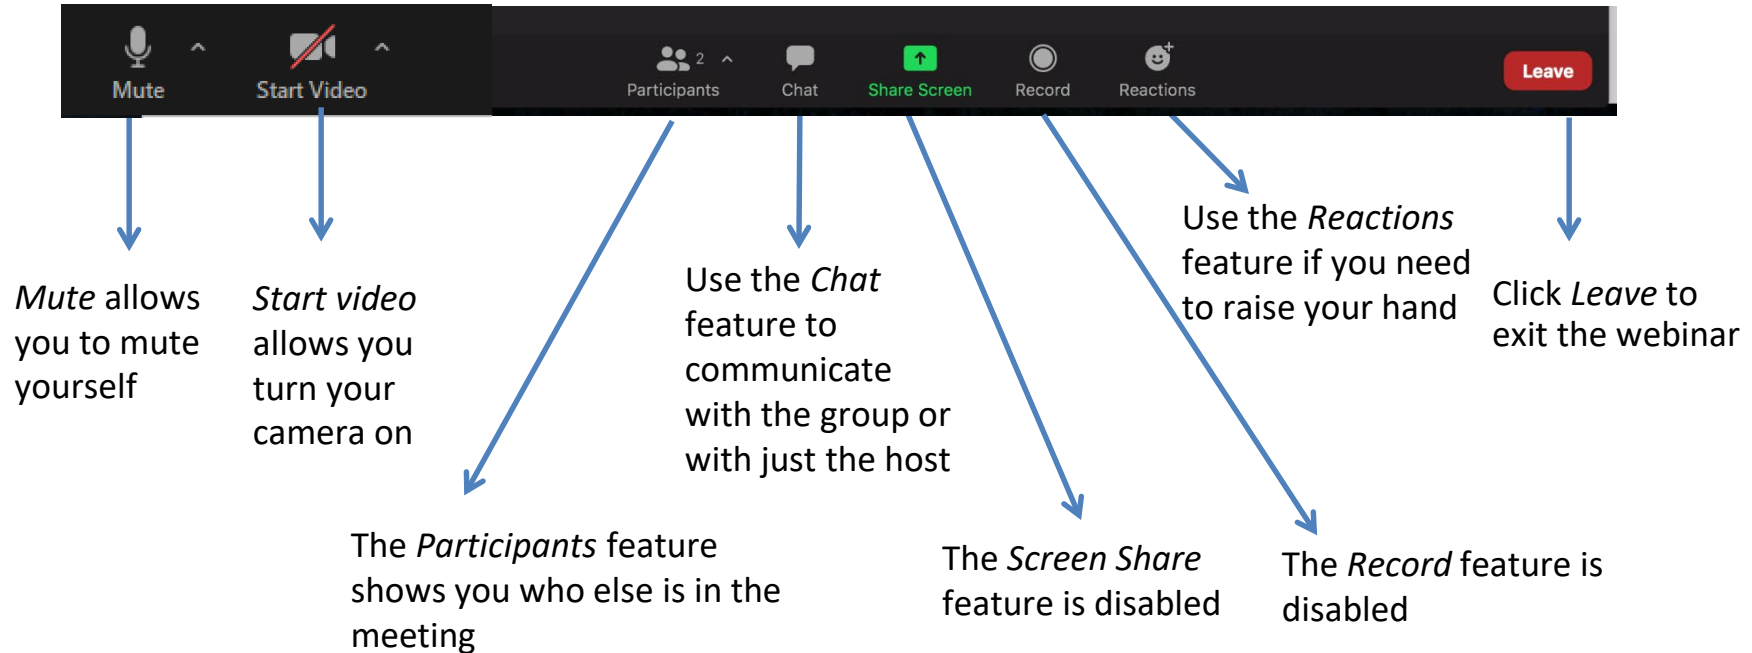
Mute ^ Start Video ^

2 ^ Participants Chat Share Screen Record Reactions Leave

*Mute* allows you to mute yourself

*Start video* allows you turn your camera on

Use the *Chat* feature to communicate with the group or with just the host

Use the *Reactions* feature if you need to raise your hand

Click *Leave* to exit the webinar

The *Participants* feature shows you who else is in the meeting

The *Screen Share* feature is disabled

The *Record* feature is disabled